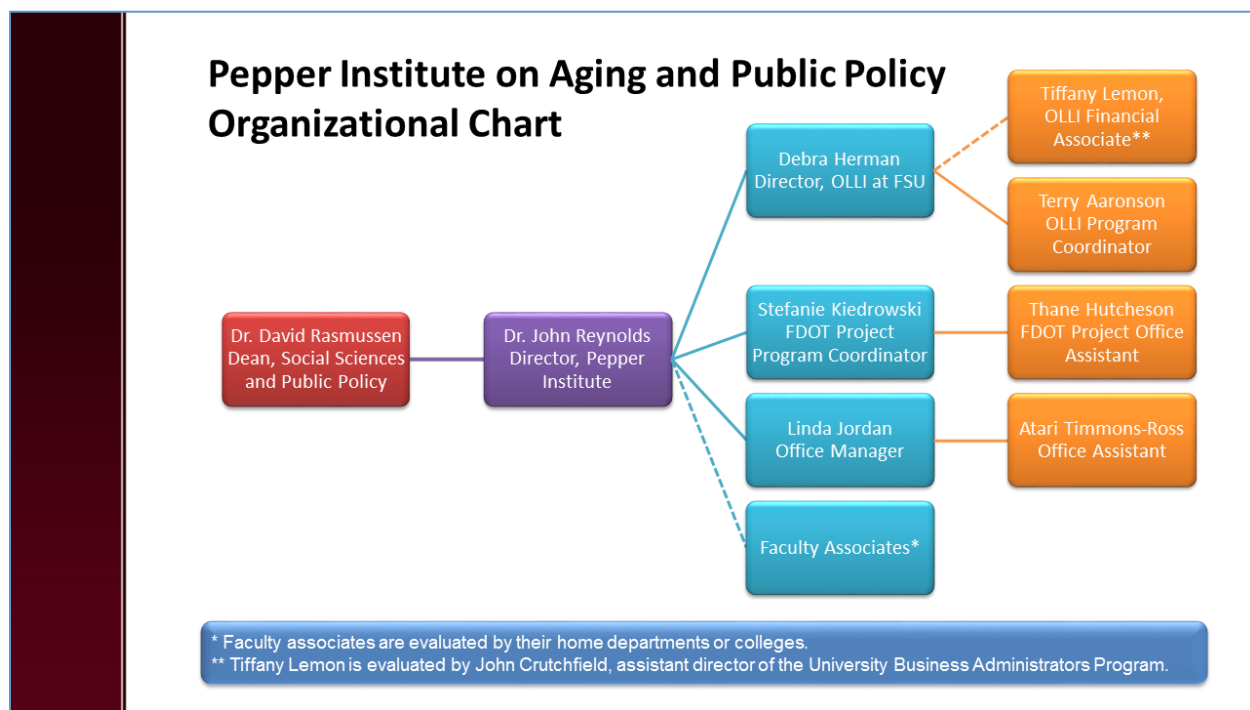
Pepper Institute on Aging and Public Policy Organizational Chart

Dr. David Rasmussen
Dean, Social Sciences and Public Policy

Dr. John Reynolds
Director, Pepper Institute

Debra Herman
Director, OLLI at FSU

Tiffany Lemon,
OLLI Financial Associate**

Terry Aaronson
OLLI Program Coordinator

Stefanie Kiedrowski
FDOT Project Program Coordinator

Thane Hutcheson
FDOT Project Office Assistant

Linda Jordan
Office Manager

Atari Timmons-Ross
Office Assistant

Faculty Associates*

* Faculty associates are evaluated by their home departments or colleges.
** Tiffany Lemon is evaluated by John Crutchfield, assistant director of the University Business Administrators Program.